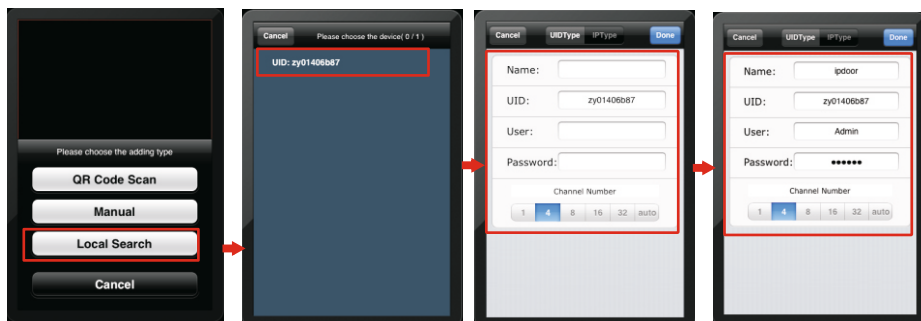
Please choose the adding type

QR Code Scan

Manual

Local Search

Cancel

Cancel Please choose the device( 0 / 1 )

UID: zy01406b87

Cancel UIDType IPType Done

Name:

UID: zy01406b87

User:

Password:

Channel Number

1 4 8 16 32 auto

Cancel UIDType IPType Done

Name: ipdoor

UID: zy01406b87

User: Admin

Password: ••••••

Channel Number

1 4 8 16 32 auto